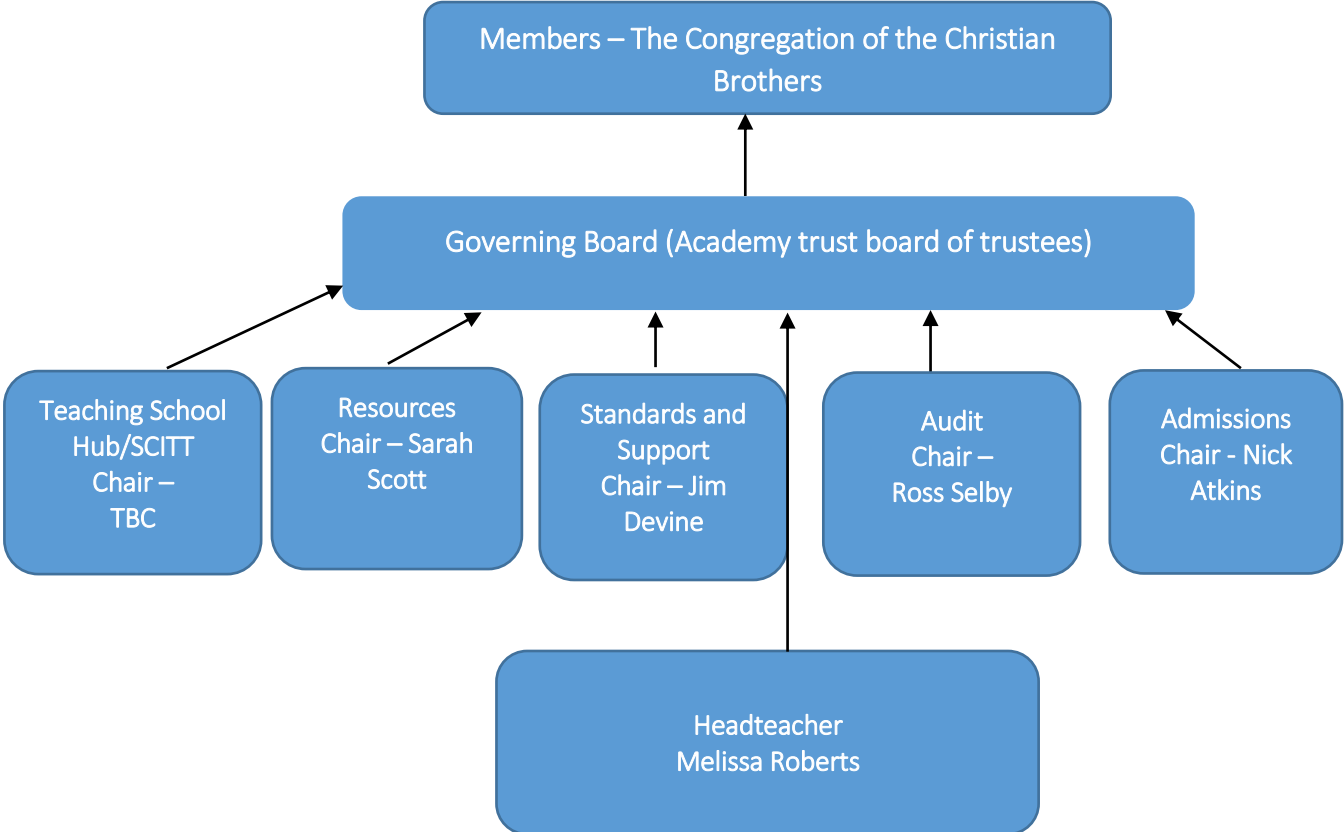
Members – The Congregation of the Christian Brothers

Governing Board (Academy trust board of trustees)

Teaching School Hub/SCITT
Chair –
TBC

Resources
Chair – Sarah Scott

Standards and Support
Chair – Jim Devine

Audit
Chair –
Ross Selby

Admissions
Chair - Nick Atkins

Headteacher
Melissa Roberts